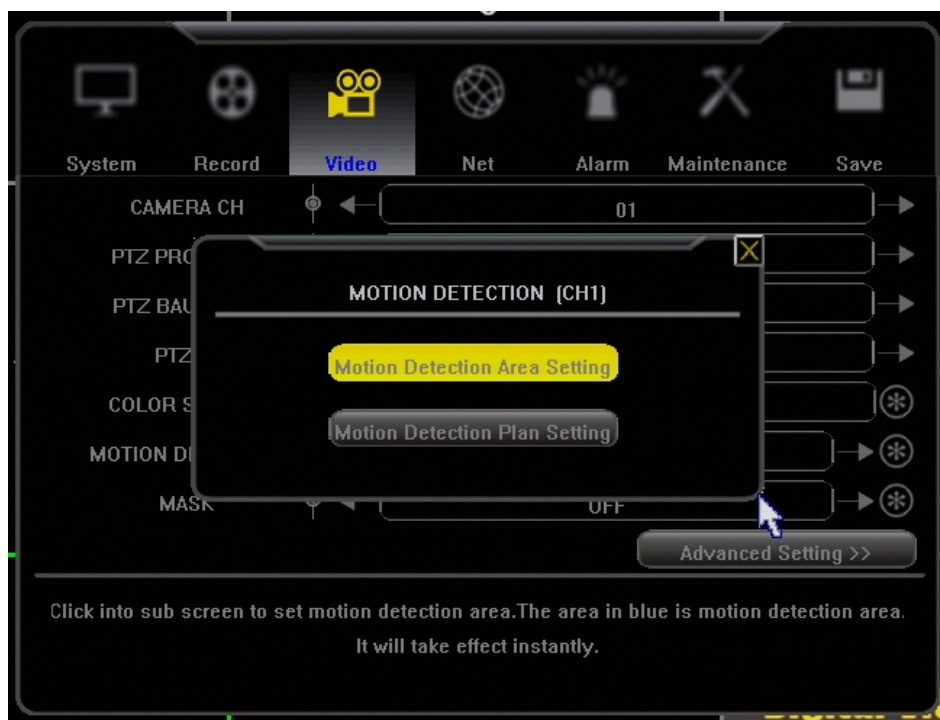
System Record Video Net Alarm Maintenance Save

CAMERA CH 01

PTZ PRO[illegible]

PTZ BAU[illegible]

PTZ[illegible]

COLOR S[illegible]

MOTION D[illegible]

MASK OFF

MOTION DETECTION (CH1)

Motion Detection Area Setting

Motion Detection Plan Setting

Advanced Setting >>

Click into sub screen to set motion detection area.The area in blue is motion detection area. It will take effect instantly.